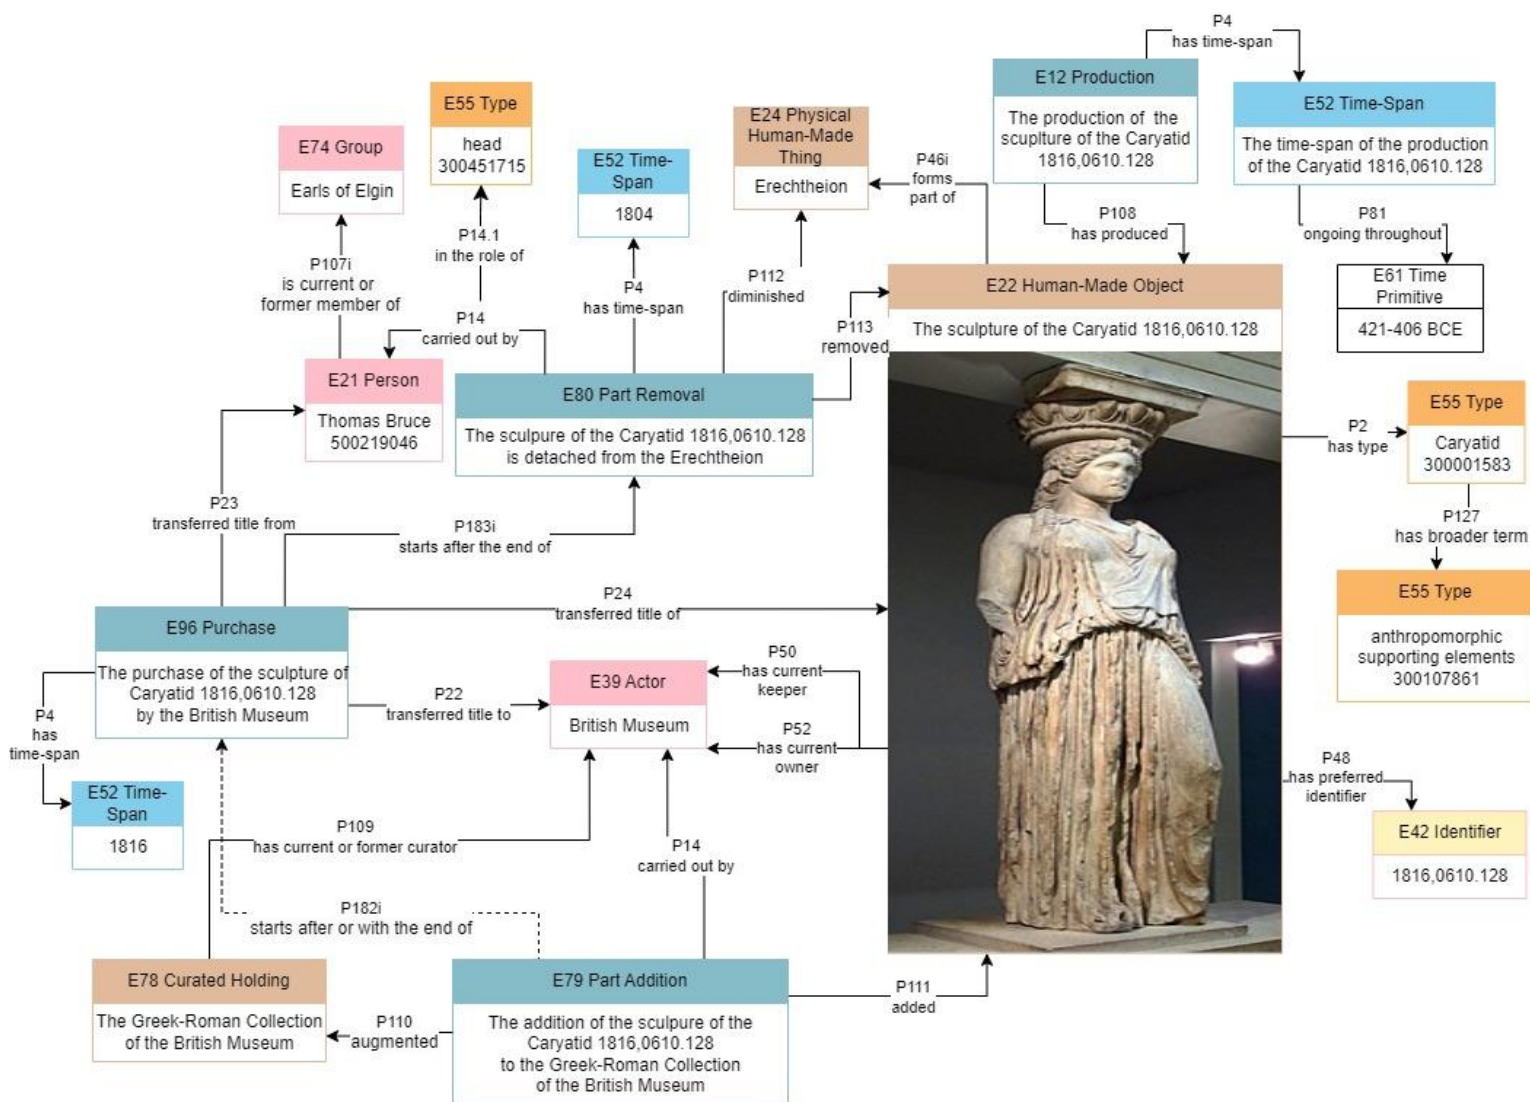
P4
has time-span

E12 Production

The production of the sculpture of the Caryatid 1816,0610.128

E52 Time-Span

The time-span of the production of the Caryatid 1816,0610.128

E55 Type

head
300451715

E74 Group

Earls of Elgin

E52 Time-Span

1804

E24 Physical Human-Made Thing

Erechtheion

P46i
forms
part of

P108
has produced

P81
ongoing throughout

E61 Time Primitive

421-406 BCE

P107i
is current or former member of

P14.1
in the role of

P4
has time-span

P112
diminished

E22 Human-Made Object

The sculpture of the Caryatid 1816,0610.128

P14
carried out by

P113
removed

E21 Person

Thomas Bruce
500219046

E80 Part Removal

The sculpure of the Caryatid 1816,0610.128 is detached from the Erechtheion

E55 Type

Caryatid
300001583

P2
has type

P127
has broader term

P23
transferred title from

P183i
starts after the end of

E55 Type

anthropomorphic supporting elements
300107861

P24
transferred title of

E96 Purchase

The purchase of the sculpture of Caryatid 1816,0610.128 by the British Museum

E39 Actor

British Museum

P50
has current keeper

P22
transferred title to

P52
has current owner

P4
has
time-span

P48
has preferred identifier

E52 Time-Span

1816

E42 Identifier

1816,0610.128

P109
has current or former curator

P14
carried out by

P182i
starts after or with the end of

E78 Curated Holding

The Greek-Roman Collection of the British Museum

E79 Part Addition

The addition of the sculpture of the Caryatid 1816,0610.128 to the Greek-Roman Collection of the British Museum

P110
augmented

P111
added